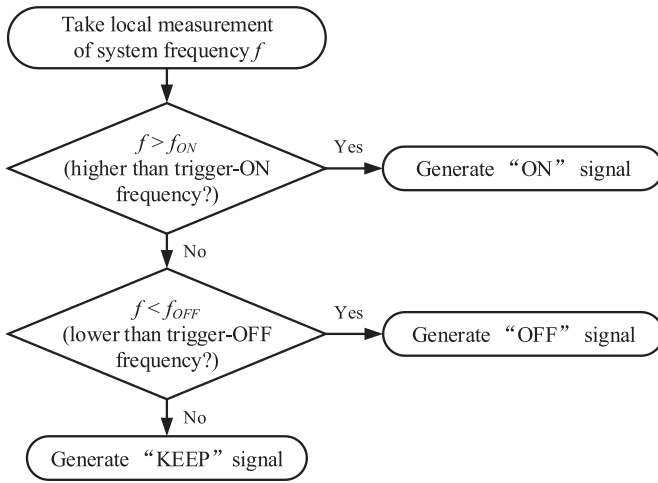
Take local measurement of system frequency $f$

$f > f_{ON}$ (higher than trigger-ON frequency?)

Yes

Generate “ON” signal

No

$f < f_{OFF}$ (lower than trigger-OFF frequency?)

Yes

Generate “OFF” signal

No

Generate “KEEP” signal